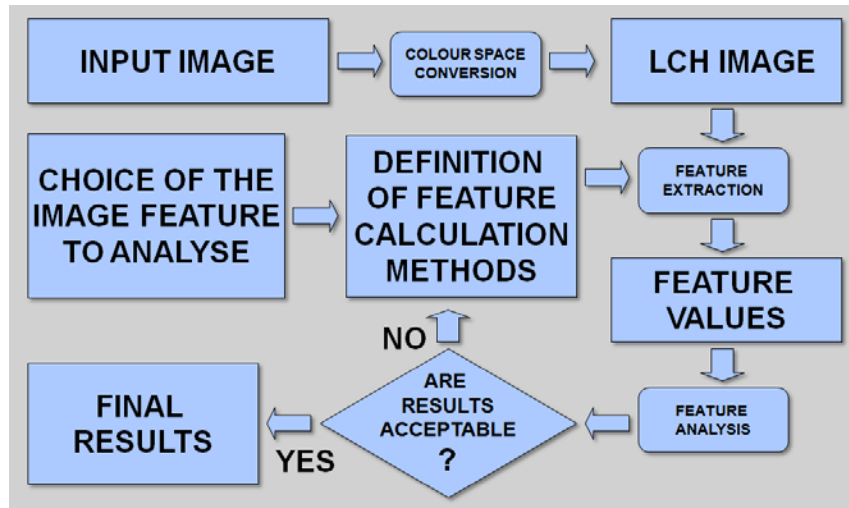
INPUT IMAGE

COLOUR SPACE CONVERSION

LCH IMAGE

CHOICE OF THE IMAGE FEATURE TO ANALYSE

DEFINITION OF FEATURE CALCULATION METHODS

FEATURE EXTRACTION

FEATURE VALUES

NO

ARE RESULTS ACCEPTABLE ?

FEATURE ANALYSIS

FINAL RESULTS

YES